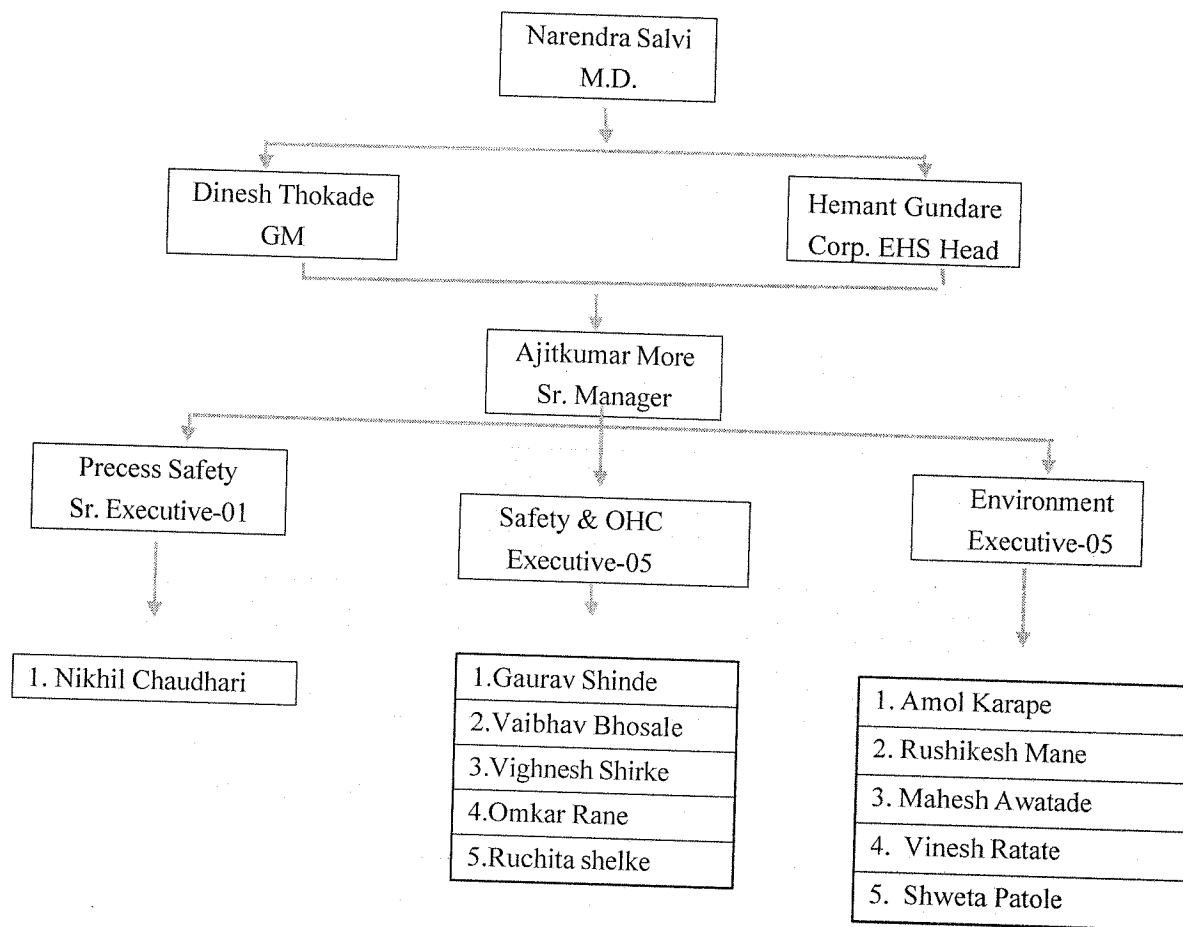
Narendra Salvi
M.D.

Dinesh Thokade
GM

Hemant Gundare
Corp. EHS Head

Ajitkumar More
Sr. Manager

Precess Safety
Sr. Executive-01

Safety & OHC
Executive-05

Environment
Executive-05

1. Nikhil Chaudhari

| 1.Gaurav Shinde |
|---|
| 2.Vaibhav Bhosale |
| 3.Vighnesh Shirke |
| 4.Omkar Rane |
| 5.Ruchita shelke |

| 1. Amol Karape |
|---|
| 2. Rushikesh Mane |
| 3. Mahesh Awatade |
| 4. Vinesh Ratate |
| 5. Shweta Patole |